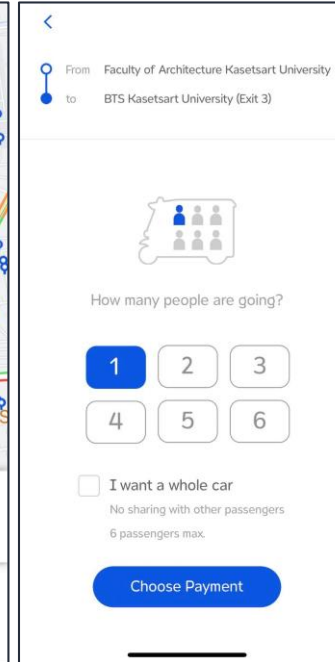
<

From Faculty of Architecture Kasetsart University

to BTS Kasetsart University (Exit 3)

How many people are going?

| 1 | 2 | 3 |
|---|---|---|
| 4 | 5 | 6 |

I want a whole car

No sharing with other passengers

6 passengers max.

Choose Payment